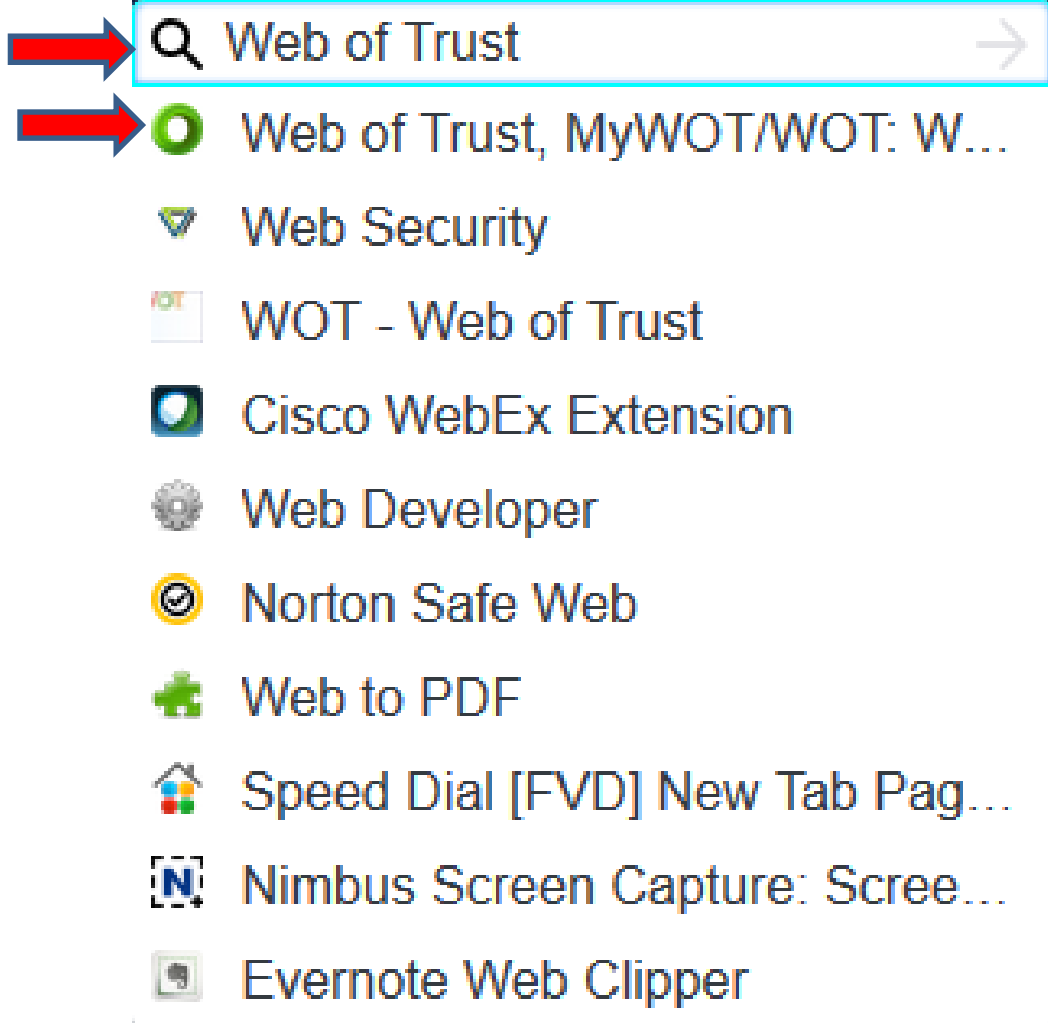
Web of Trust

Web of Trust, MyWOT/WOT: W…

Web Security

WOT - Web of Trust

Cisco WebEx Extension

Web Developer

Norton Safe Web

Web to PDF

Speed Dial [FVD] New Tab Pag…

Nimbus Screen Capture: Scree…

Evernote Web Clipper